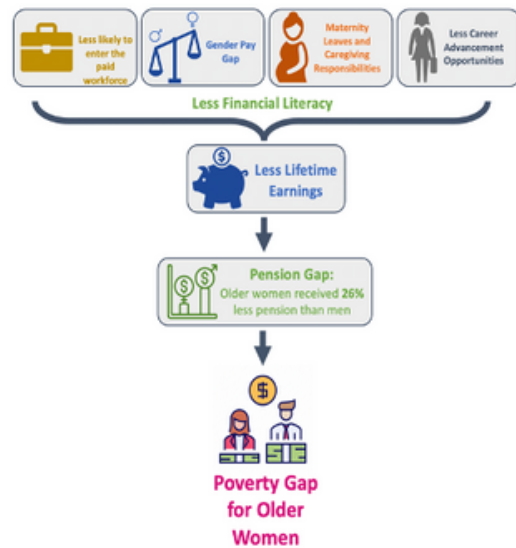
Less likely to enter the paid workforce

Gender Pay Gap

Maternity Leaves and Caregiving Responsibilities

Less Career Advancement Opportunities

Less Financial Literacy

Less Lifetime Earnings

Pension Gap:
Older women received 26% less pension than men

Poverty Gap for Older Women